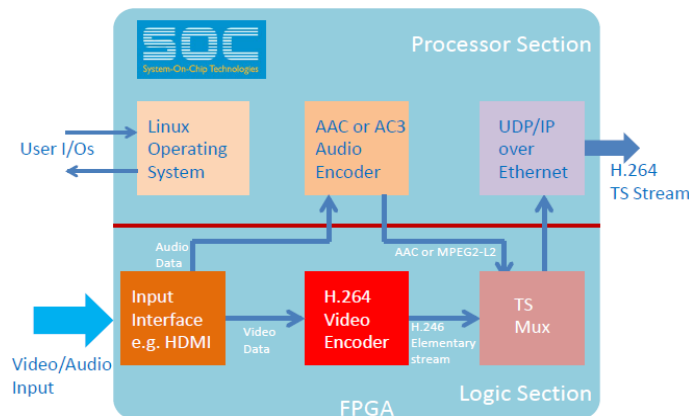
SOC
System-On-Chip Technologies

Processor Section

User I/Os

Linux Operating System

AAC or AC3 Audio Encoder

UDP/IP over Ethernet

H.264 TS Stream

Audio Data

AAC or MPEG2-L2

Input Interface e.g. HDMI

Video Data

H.264 Video Encoder

H.246 Elementary stream

TS Mux

Video/Audio Input

Logic Section

FPGA